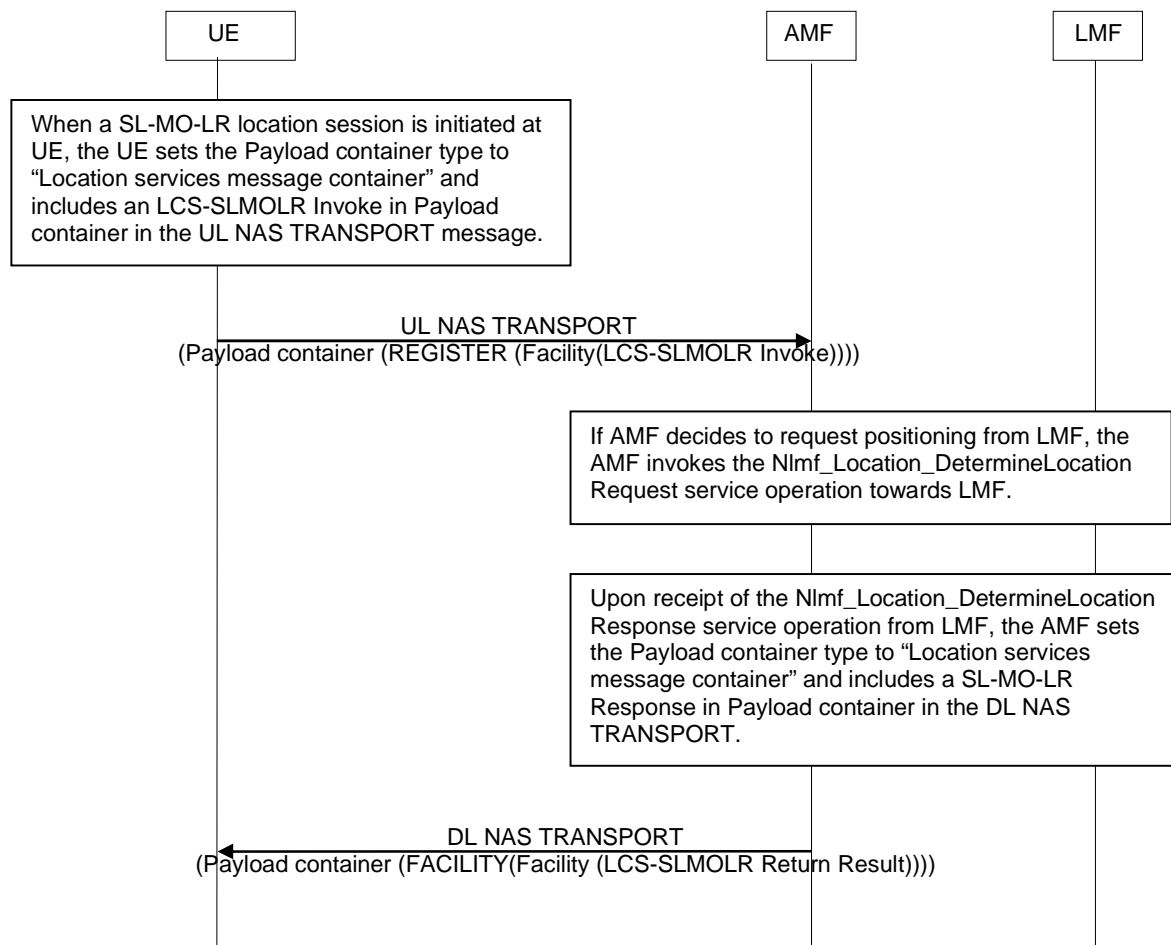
UE

AMF

LMF

When a SL-MO-LR location session is initiated at UE, the UE sets the Payload container type to “Location services message container” and includes an LCS-SLMOLR Invoke in Payload container in the UL NAS TRANSPORT message.

UL NAS TRANSPORT
(Payload container (REGISTER (Facility(LCS-SLMOLR Invoke))))

If AMF decides to request positioning from LMF, the AMF invokes the Nlmf_Location_DetermineLocation Request service operation towards LMF.

Upon receipt of the Nlmf_Location_DetermineLocation Response service operation from LMF, the AMF sets the Payload container type to “Location services message container” and includes a SL-MO-LR Response in Payload container in the DL NAS TRANSPORT.

DL NAS TRANSPORT
(Payload container (FACILITY(Facility (LCS-SLMOLR Return Result))))